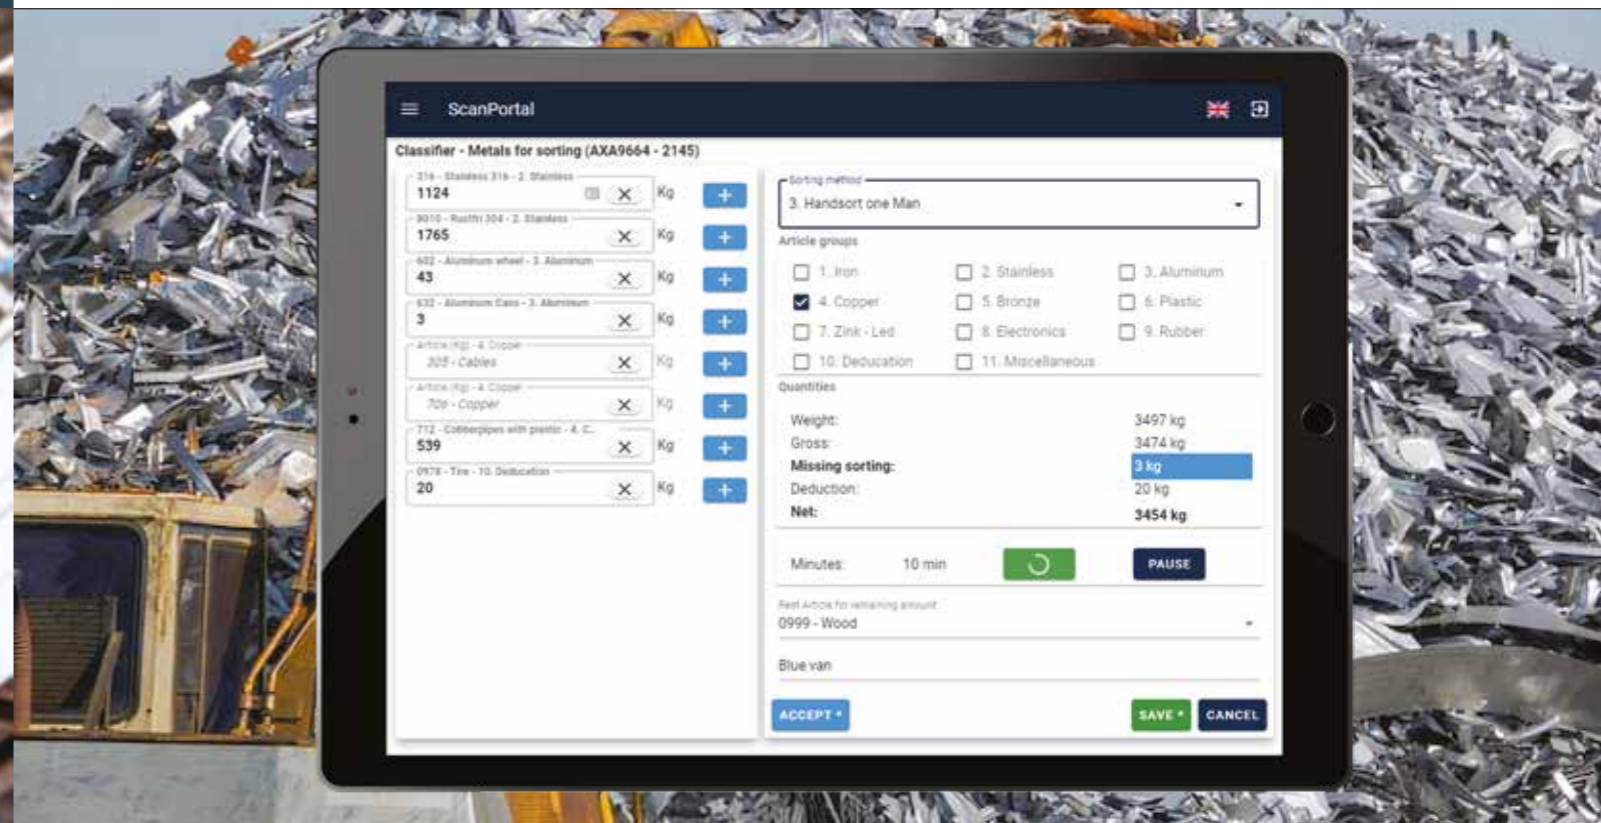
ScanPortal

Classifier - Metals for sorting (AXA9664 - 2145)

316 - Stainless 316 - 2. Stainless
1124
Kg
+

3010 - Rustfri 304 - 2. Stainless
1765
Kg
+

602 - Aluminum wheel - 3. Aluminum
43
Kg
+

632 - Aluminum Cans - 3. Aluminum
3
Kg
+

Article (Kg) - 4. Copper
305 - Cables
Kg
+

Article (Kg) - 4. Copper
706 - Copper
Kg
+

712 - Cobberpipes with plastic - 4. C..
539
Kg
+

0978 - Tire - 10. Deducation
20
Kg
+

Sorting method
3. Handsort one Man

Article groups
1. Iron
2. Stainless
3. Aluminum
4. Copper
5. Bronze
6. Plastic
7. Zink - Led
8. Electronics
9. Rubber
10. Deducation
11. Miscellaneous

Quantities

| | |
|---|---|
| Weight: | 3497 kg |
| Gross: | 3474 kg |
| Missing sorting: | 3 kg |
| Deduction: | 20 kg |
| Net: | 3454 kg |

Minutes: 10 min
PAUSE

Rest Article for remaining amount
0999 - Wood

Blue van

ACCEPT
SAVE
CANCEL